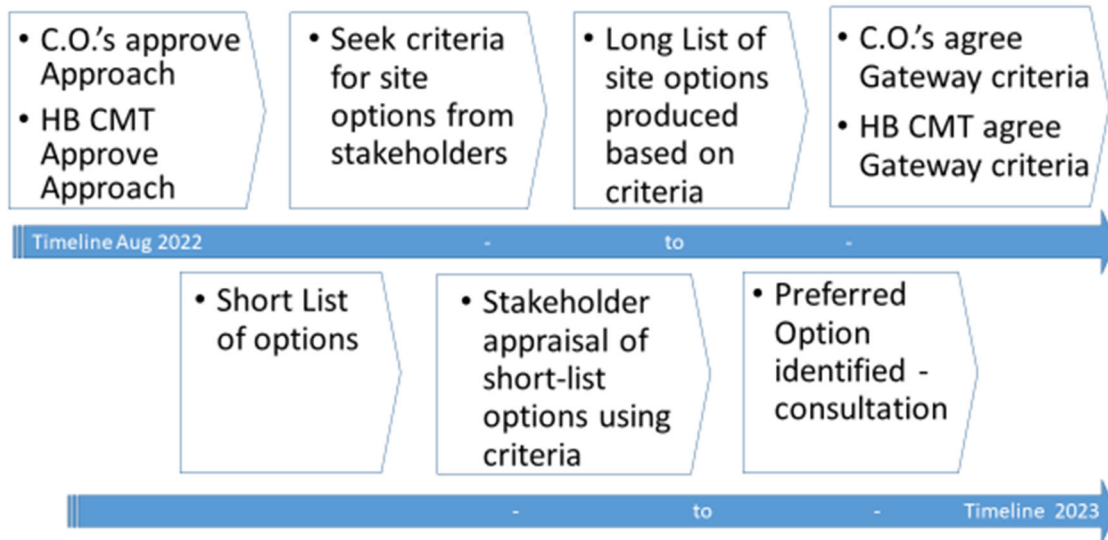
• C.O.'s approve Approach
• HB CMT Approve Approach

• Seek criteria for site options from stakeholders

• Long List of site options produced based on criteria

• C.O.'s agree Gateway criteria
• HB CMT agree Gateway criteria

Timeline Aug 2022 - to -

• Short List of options

• Stakeholder appraisal of short-list options using criteria

• Preferred Option identified - consultation

- to - Timeline 2023